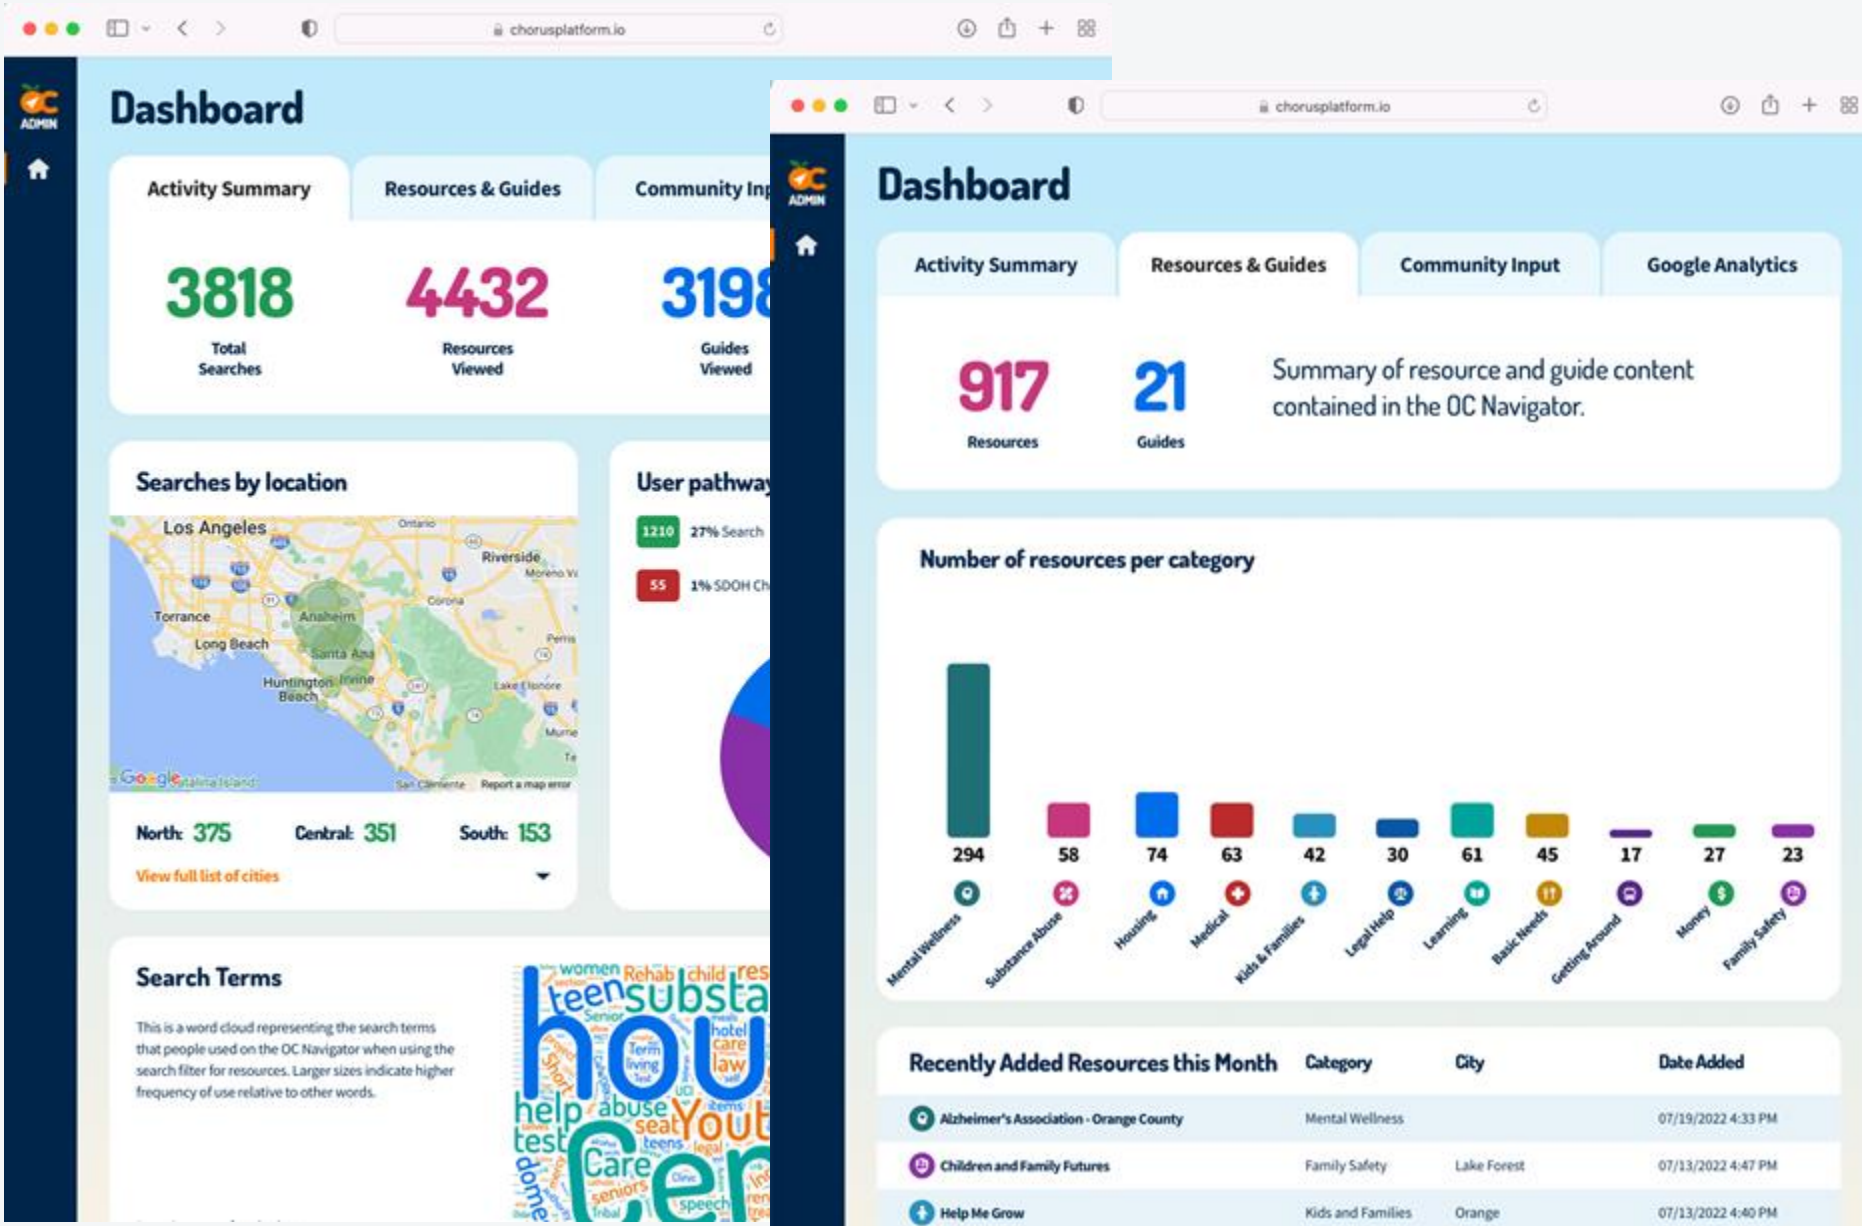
chorusplatform.io

ADMIN

Dashboard

Activity Summary | Resources & Guides | Community In

3818
Total Searches

4432
Resources Viewed

3198
Guides Viewed

Searches by location

Los Angeles, Ontario, Riverside, Moreno Va, Torrance, Anaheim, Corona, Long Beach, Santa Ana, Perris, Huntington Beach, Irvine, Lake Elsinore, Murrie, Te, Google, Catalina Island, San Clemente, Report a map error

North: 375 Central: 351 South: 153

View full list of cities

User pathway

1210 27% Search

55 1% SDOH Ch

Search Terms

This is a word cloud representing the search terms that people used on the OC Navigator when using the search filter for resources. Larger sizes indicate higher frequency of use relative to other words.

women Rehab child res teen substa hou Senior hotel care Term living law help abuse Yout test seat teens legal Care Cen seniors speech dome

chorusplatform.io

ADMIN

Dashboard

Activity Summary | Resources & Guides | Community Input | Google Analytics

917
Resources

21
Guides

Summary of resource and guide content contained in the OC Navigator.

Number of resources per category

| Mental Wellness | Substance Abuse | Housing | Medical | Kids & Families | Legal Help | Learning | Basic Needs | Getting Around | Money | Family Safety |
|---|---|---|---|---|---|---|---|---|---|---|
| 294 | 58 | 74 | 63 | 42 | 30 | 61 | 45 | 17 | 27 | 23 |

| Recently Added Resources this Month | Category | City | Date Added |
|---|---|---|---|
| Alzheimer's Association - Orange County | Mental Wellness | | 07/19/2022 4:33 PM |
| Children and Family Futures | Family Safety | Lake Forest | 07/13/2022 4:47 PM |
| Help Me Grow | Kids and Families | Orange | 07/13/2022 4:40 PM |